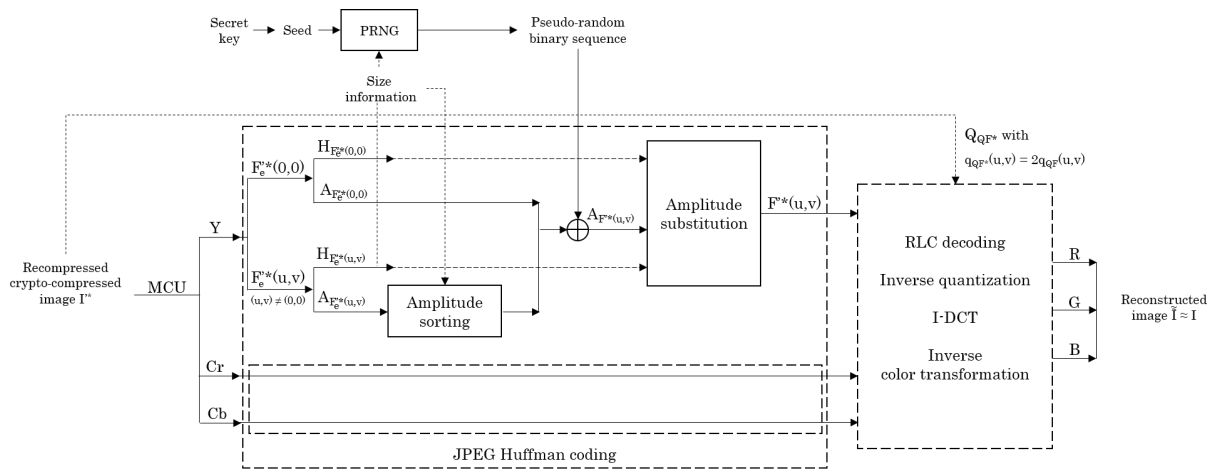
Secret key

Seed

PRNG

Pseudo-random binary sequence

Size information

$Q_{QF*}$ with $q_{QF*}(u,v) = 2q_{QF}(u,v)$

$F_e'*(0,0)$

$H_{F_e'*(0,0)}$

$A_{F_e'*(0,0)}$

$A_{F'*(u,v)}$

Amplitude substitution

$F'*(u,v)$

Y

Recompressed crypto-compressed image I'*

MCU

$H_{F_e'*(u,v)}$

$F_e'*(u,v)$

$(u,v) \neq (0,0)$

$A_{F_e'*(u,v)}$

Amplitude sorting

RLC decoding

Inverse quantization

I-DCT

Inverse color transformation

R

G

B

Reconstructed image $\hat{I} \approx I$

Cr

Cb

JPEG Huffman coding